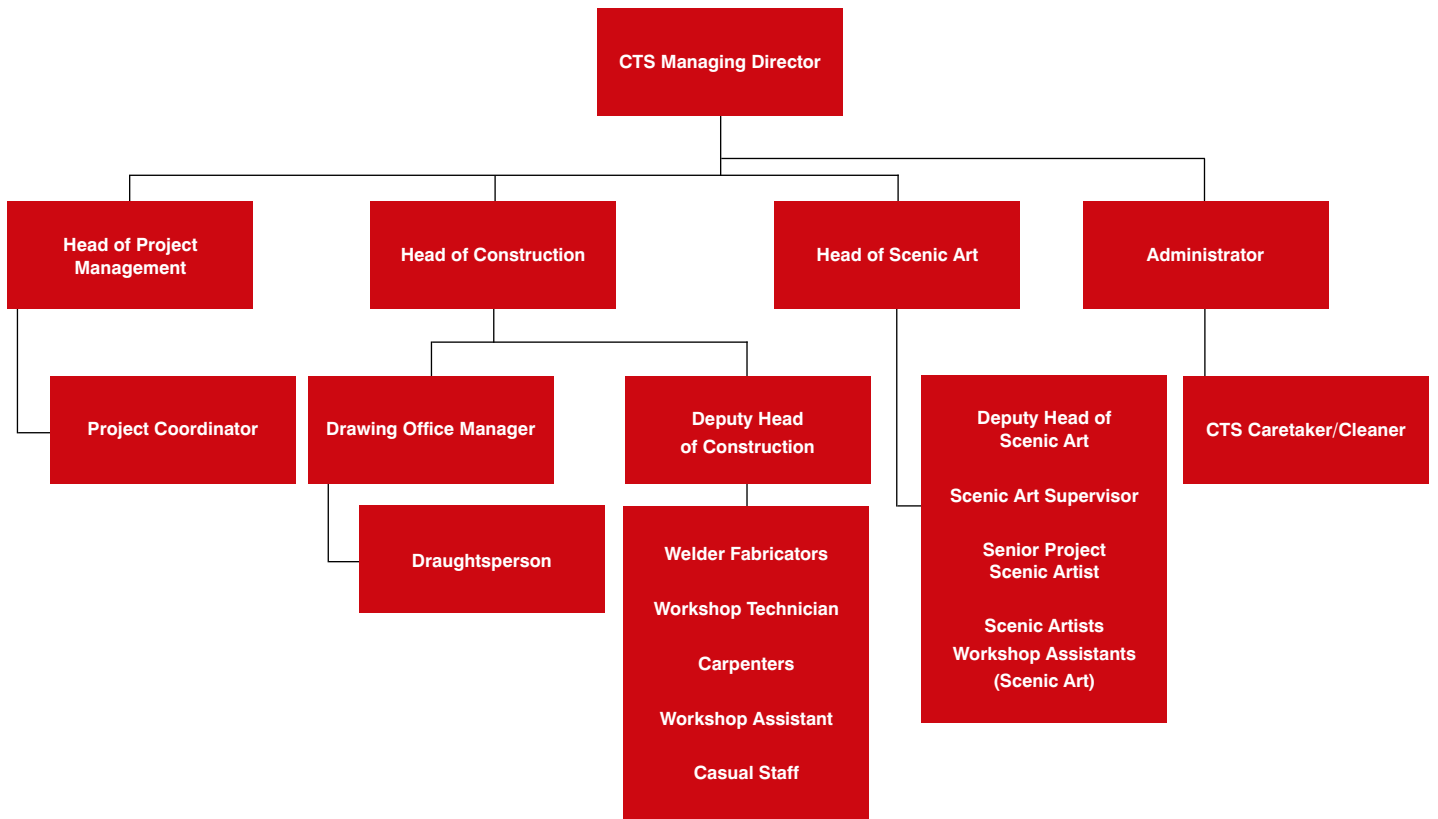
CTS Managing Director

Head of Project Management

Head of Construction

Head of Scenic Art

Administrator

Project Coordinator

Drawing Office Manager

Deputy Head of Construction

Deputy Head of Scenic Art

Scenic Art Supervisor

Senior Project Scenic Artist

Scenic Artists

Workshop Assistants (Scenic Art)

CTS Caretaker/Cleaner

Draughtsperson

Welder Fabricators

Workshop Technician

Carpenters

Workshop Assistant

Casual Staff